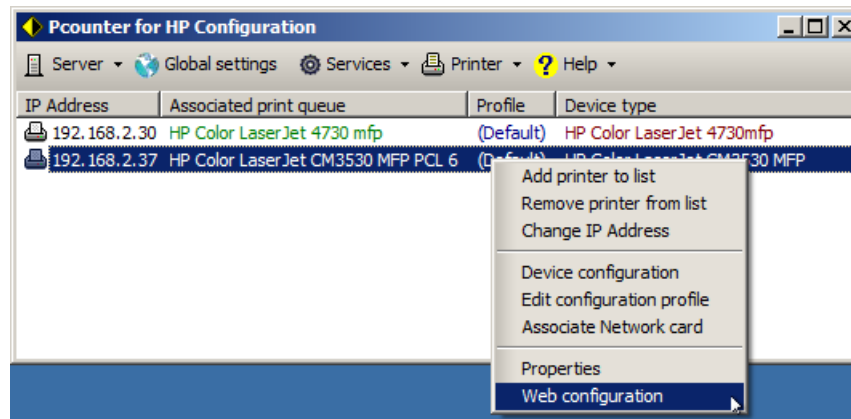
Pcounter for HP Configuration

Server ▾ Global settings Services ▾ Printer ▾ Help ▾

| IP Address | Associated print queue | Profile | Device type |
|---|---|---|---|
| 192.168.2.30 | HP Color LaserJet 4730 mfp | (Default) | HP Color LaserJet 4730mfp |
| 192.168.2.37 | HP Color LaserJet CM3530 MFP PCL 6 | (Default) | HP Color LaserJet CM3530 MFP |

Add printer to list
Remove printer from list
Change IP Address

Device configuration
Edit configuration profile
Associate Network card

Properties
Web configuration